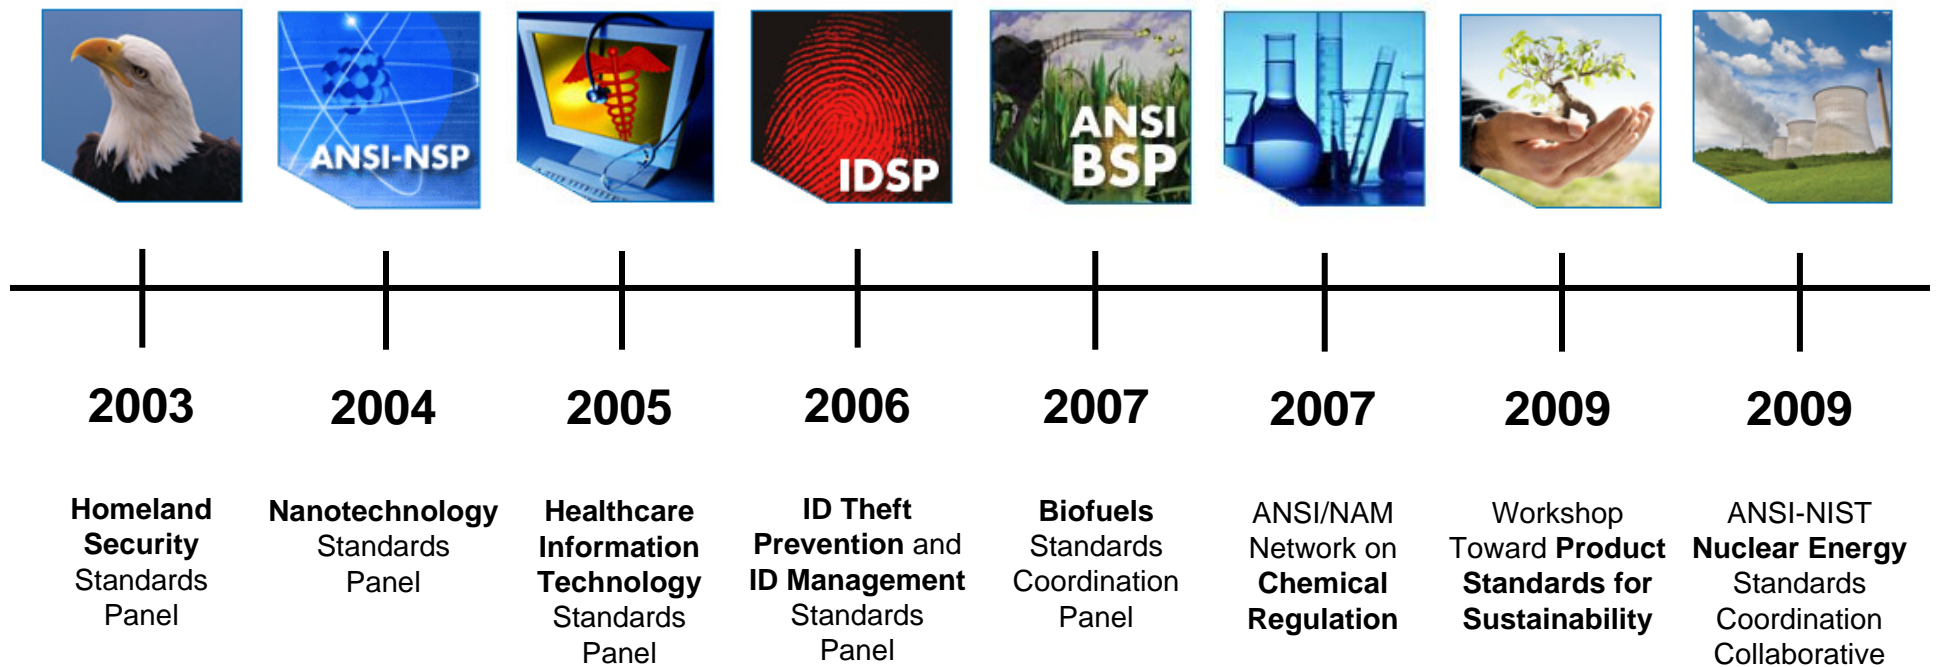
ANSI-NSP

IDSP

ANSI BSP

2003

Homeland Security Standards Panel

2004

Nanotechnology Standards Panel

2005

Healthcare Information Technology Standards Panel

2006

ID Theft Prevention and ID Management Standards Panel

2007

Biofuels Standards Coordination Panel

2007

ANSI/NAM Network on Chemical Regulation

2009

Workshop Toward Product Standards for Sustainability

2009

ANSI-NIST Nuclear Energy Standards Coordination Collaborative